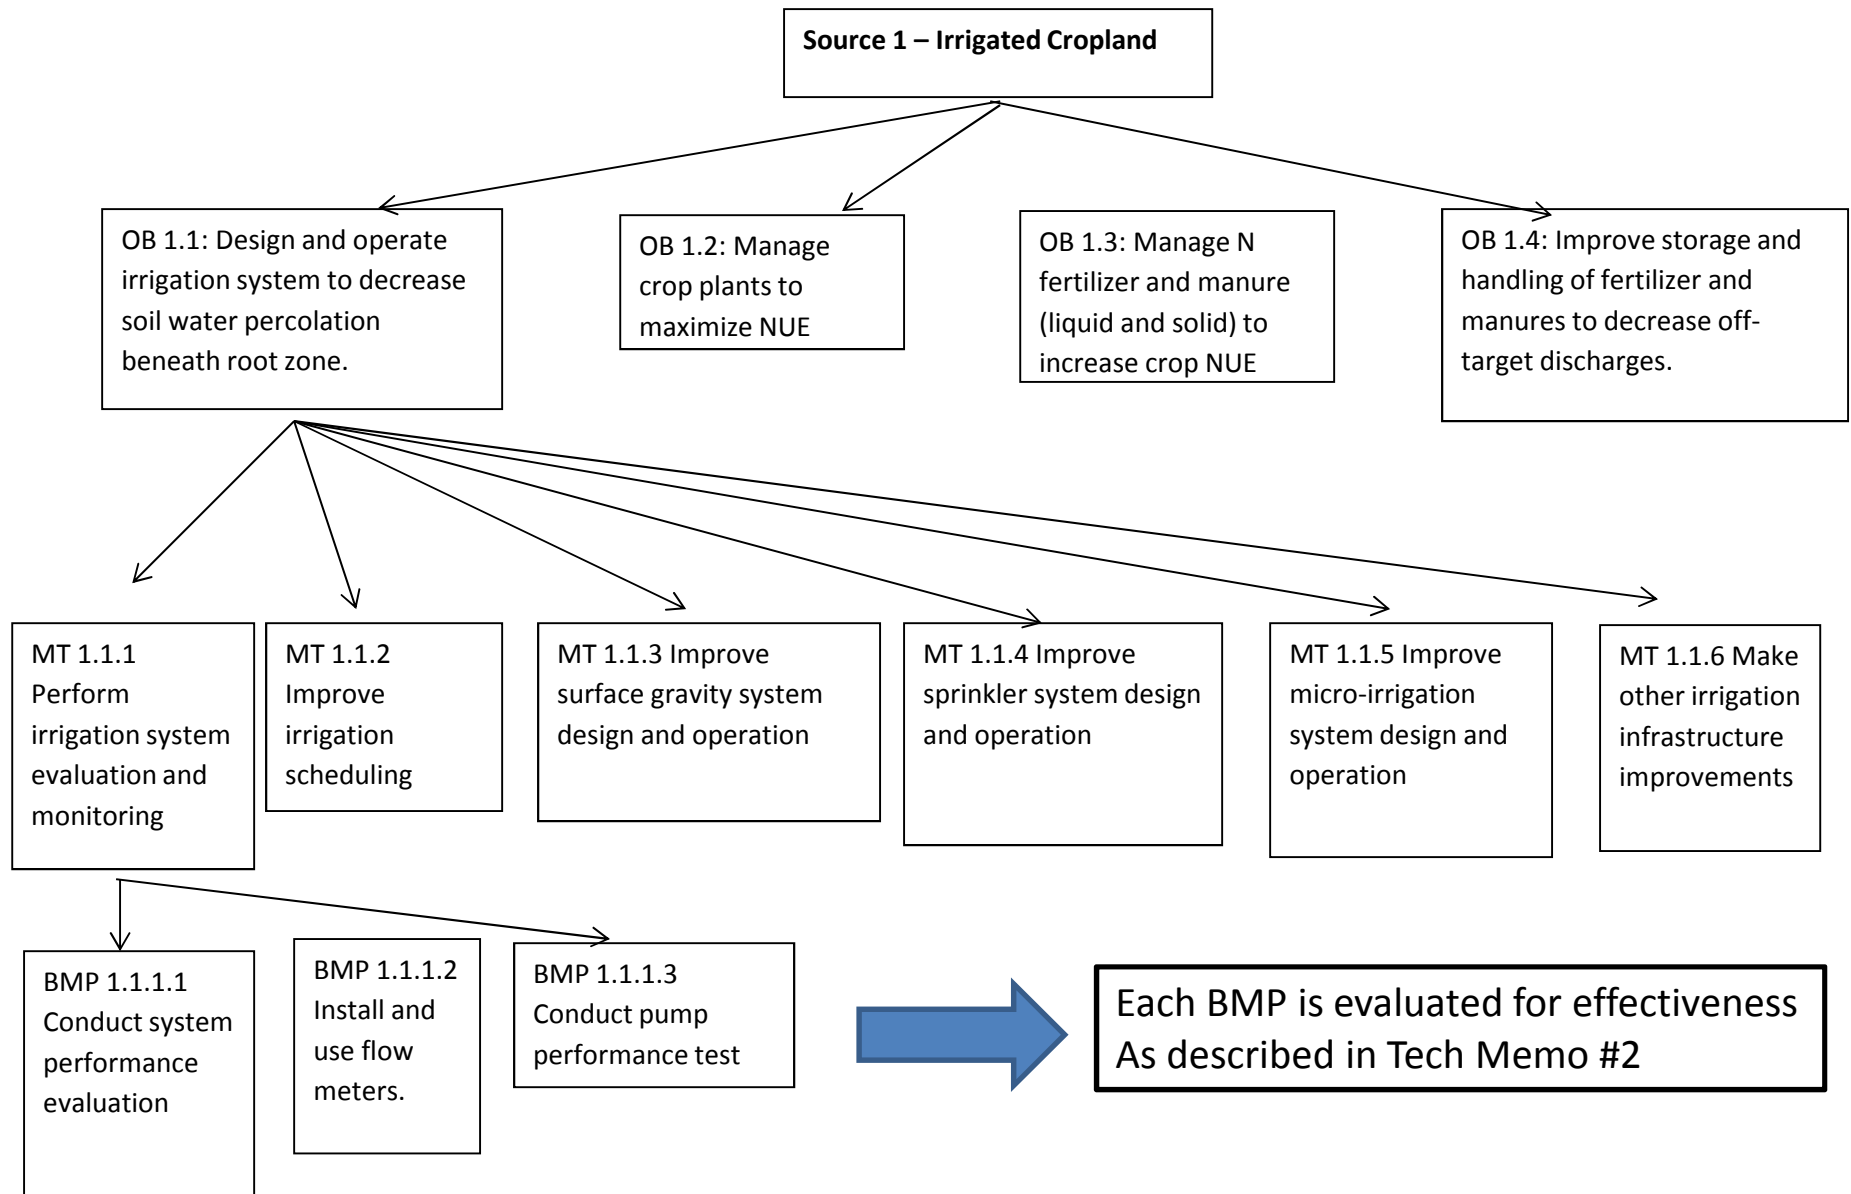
Source 1 – Irrigated Cropland

OB 1.1: Design and operate irrigation system to decrease soil water percolation beneath root zone.

OB 1.2: Manage crop plants to maximize NUE

OB 1.3: Manage N fertilizer and manure (liquid and solid) to increase crop NUE

OB 1.4: Improve storage and handling of fertilizer and manures to decrease off-target discharges.

MT 1.1.1 Perform irrigation system evaluation and monitoring

MT 1.1.2 Improve irrigation scheduling

MT 1.1.3 Improve surface gravity system design and operation

MT 1.1.4 Improve sprinkler system design and operation

MT 1.1.5 Improve micro-irrigation system design and operation

MT 1.1.6 Make other irrigation infrastructure improvements

BMP 1.1.1.1 Conduct system performance evaluation

BMP 1.1.1.2 Install and use flow meters.

BMP 1.1.1.3 Conduct pump performance test

Each BMP is evaluated for effectiveness As described in Tech Memo #2